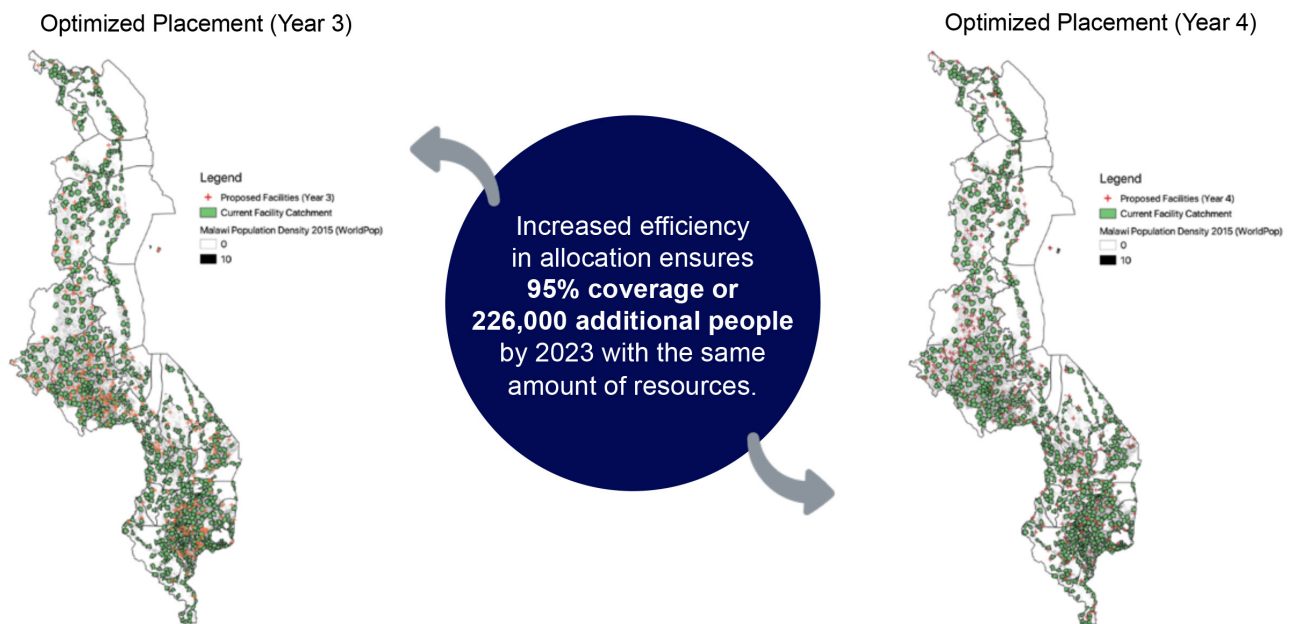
Optimized Placement (Year 3)

Legend
Proposed Facilities (Year 3)
Current Facility Catchment
Malawi Population Density 2015 (WorldPop)
0
10

Increased efficiency in allocation ensures **95% coverage or 226,000 additional people** by 2023 with the same amount of resources.

Optimized Placement (Year 4)

Legend
Proposed Facilities (Year 4)
Current Facility Catchment
Malawi Population Density 2015 (WorldPop)
0
10